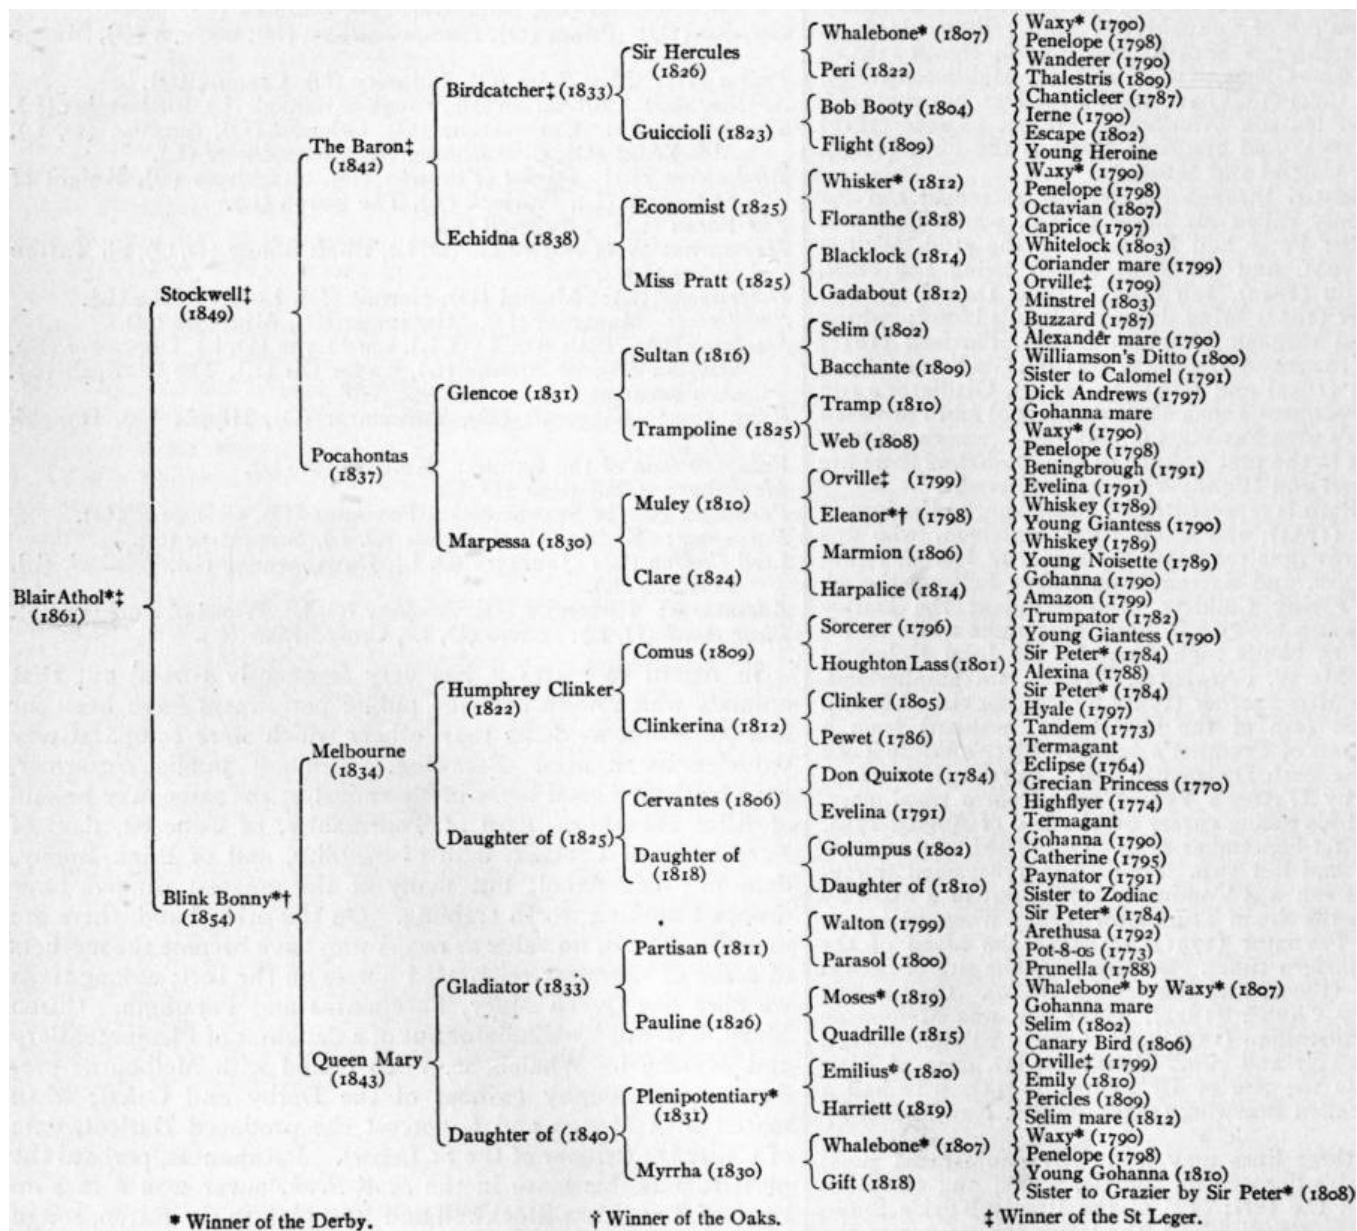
Blair Athol*‡ (1861)

Stockwell‡ (1849)

The Baron‡ (1842)

Birdcatcher‡ (1833)

Sir Hercules (1826)

Whalebone* (1807)
Waxy* (1790)
Penelope (1798)

Peri (1822)
Wanderer (1811)
Thalestris (1809)

Guicciolli (1823)

Bob Booty (1804)
Chanticleer (1787)
Ierne (1790)

Flight (1809)
Escape (1802)
Young Heroine

Echidna (1838)

Economist (1825)

Whisker* (1812)
Waxy* (1790)
Penelope (1798)

Floranthe (1818)
Octavian (1807)
Caprice (1797)

Miss Pratt (1825)

Blacklock (1814)
Whitelock (1803)
Coriander mare (1799)

Gadabout (1812)
Orville‡ (1799)
Minstrel (1803)

Pocahontas (1837)

Glencoe (1831)

Sultan (1816)

Selim (1802)
Buzzard (1787)
Alexander mare (1790)

Bacchante (1809)
Williamson's Ditto (1800)
Sister to Calomel (1791)

Trampoline (1825)

Tramp (1810)
Dick Andrews (1797)
Gohanna mare

Web (1808)
Waxy* (1790)
Penelope (1798)

Marpessa (1830)

Muley (1810)

Orville‡ (1799)
Beningbrough (1791)
Evelina (1791)

Eleanor*† (1798)
Whiskey (1789)
Young Giantess (1790)

Clare (1824)

Marmion (1806)
Whiskey (1789)
Young Noisette (1789)

Harpalice (1814)
Gohanna (1790)
Amazon (1799)

Blink Bonny*† (1854)

Melbourne (1834)

Humphrey Clinker (1822)

Comus (1809)

Sorcerer (1796)
Trumpator (1782)
Young Giantess (1790)

Houghton Lass (1801)
Sir Peter* (1784)
Alexina (1788)

Clinkerina (1812)

Clinker (1805)
Sir Peter* (1784)
Hyale (1797)

Pewet (1786)
Tandem (1773)
Termagant

Daughter of (1825)

Cervantes (1806)

Don Quixote (1784)
Eclipse (1764)
Grecian Princess (1770)

Evelina (1791)
Highflyer (1774)
Termagant

Daughter of (1818)

Golumpus (1802)
Gohanna (1790)
Catherine (1795)

Daughter of (1810)
Paynator (1791)
Sister to Zodiac

Queen Mary (1843)

Gladiator (1833)

Partisan (1811)

Walton (1799)
Sir Peter* (1784)
Arethusa (1792)

Parasol (1800)
Pot-8-os (1773)
Prunella (1788)

Pauline (1826)

Moses* (1819)
Whalebone* by Waxy* (1807)
Gohanna mare

Quadrille (1815)
Selim (1802)
Canary Bird (1806)

Daughter of (1840)

Plenipotentiary* (1831)

Emilius* (1820)
Orville‡ (1799)
Emily (1810)

Harriett (1819)
Pericles (1809)
Selim mare (1812)

Myrrha (1830)

Whalebone* (1807)
Waxy* (1790)
Penelope (1798)

Gift (1818)
Young Gohanna (1810)
Sister to Grazier by Sir Peter* (1808)

* Winner of the Derby. † Winner of the Oaks. ‡ Winner of the St Leger.